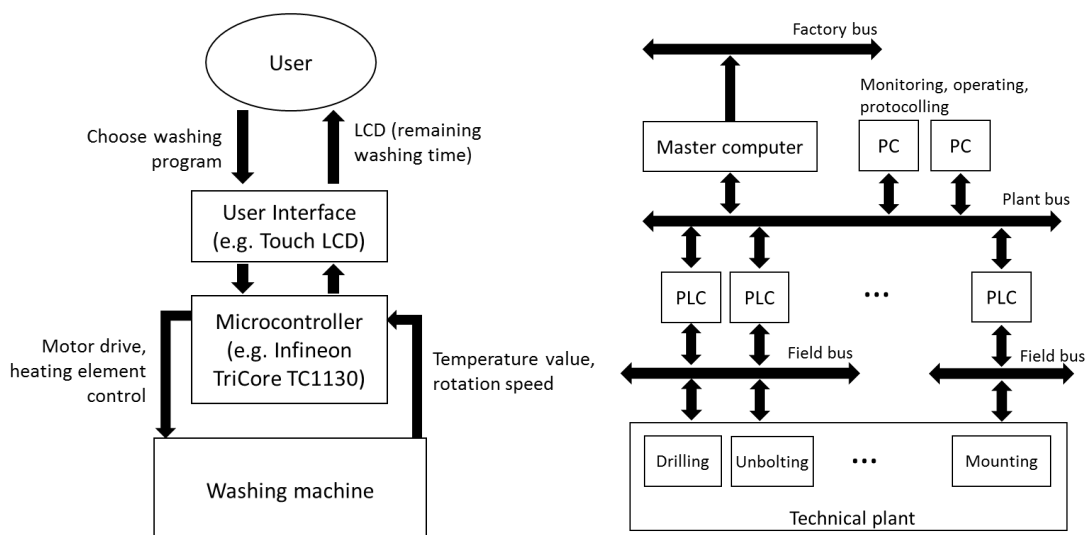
User

Choose washing program

LCD (remaining washing time)

User Interface (e.g. Touch LCD)

Microcontroller (e.g. Infineon TriCore TC1130)

Motor drive, heating element control

Temperature value, rotation speed

Washing machine

Factory bus

Monitoring, operating, protocolling

Master computer

PC

PC

Plant bus

PLC

PLC

...

PLC

Field bus

Field bus

Drilling

Unbolting

...

Mounting

Technical plant